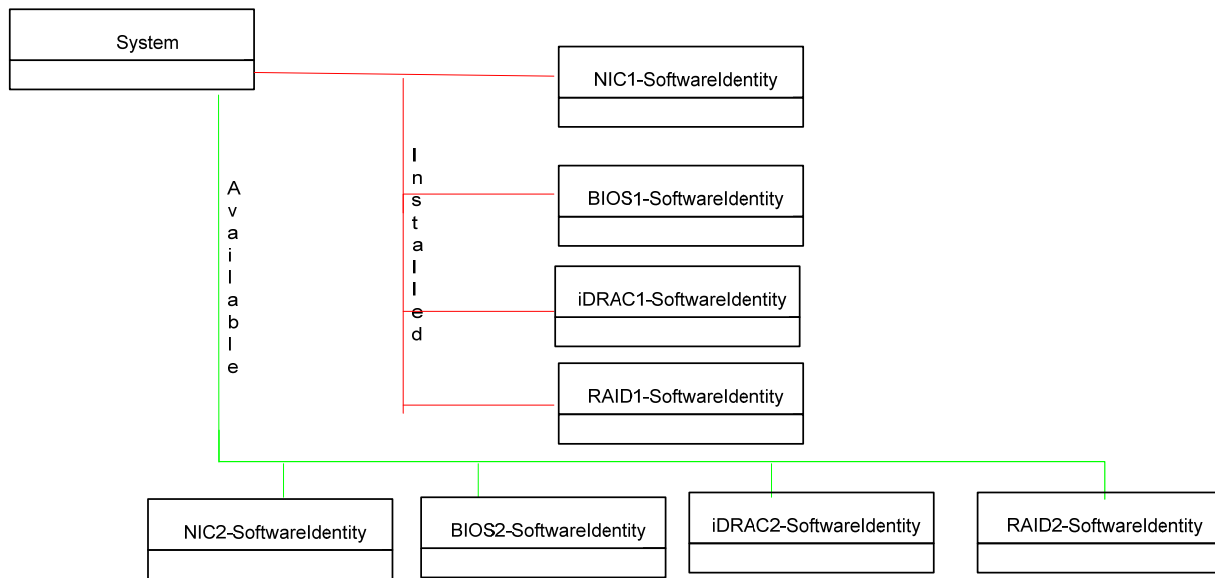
System

NIC1-SoftwareIdentity

Installed

Available

BIOS1-SoftwareIdentity

iDRAC1-SoftwareIdentity

RAID1-SoftwareIdentity

NIC2-SoftwareIdentity

BIOS2-SoftwareIdentity

iDRAC2-SoftwareIdentity

RAID2-SoftwareIdentity